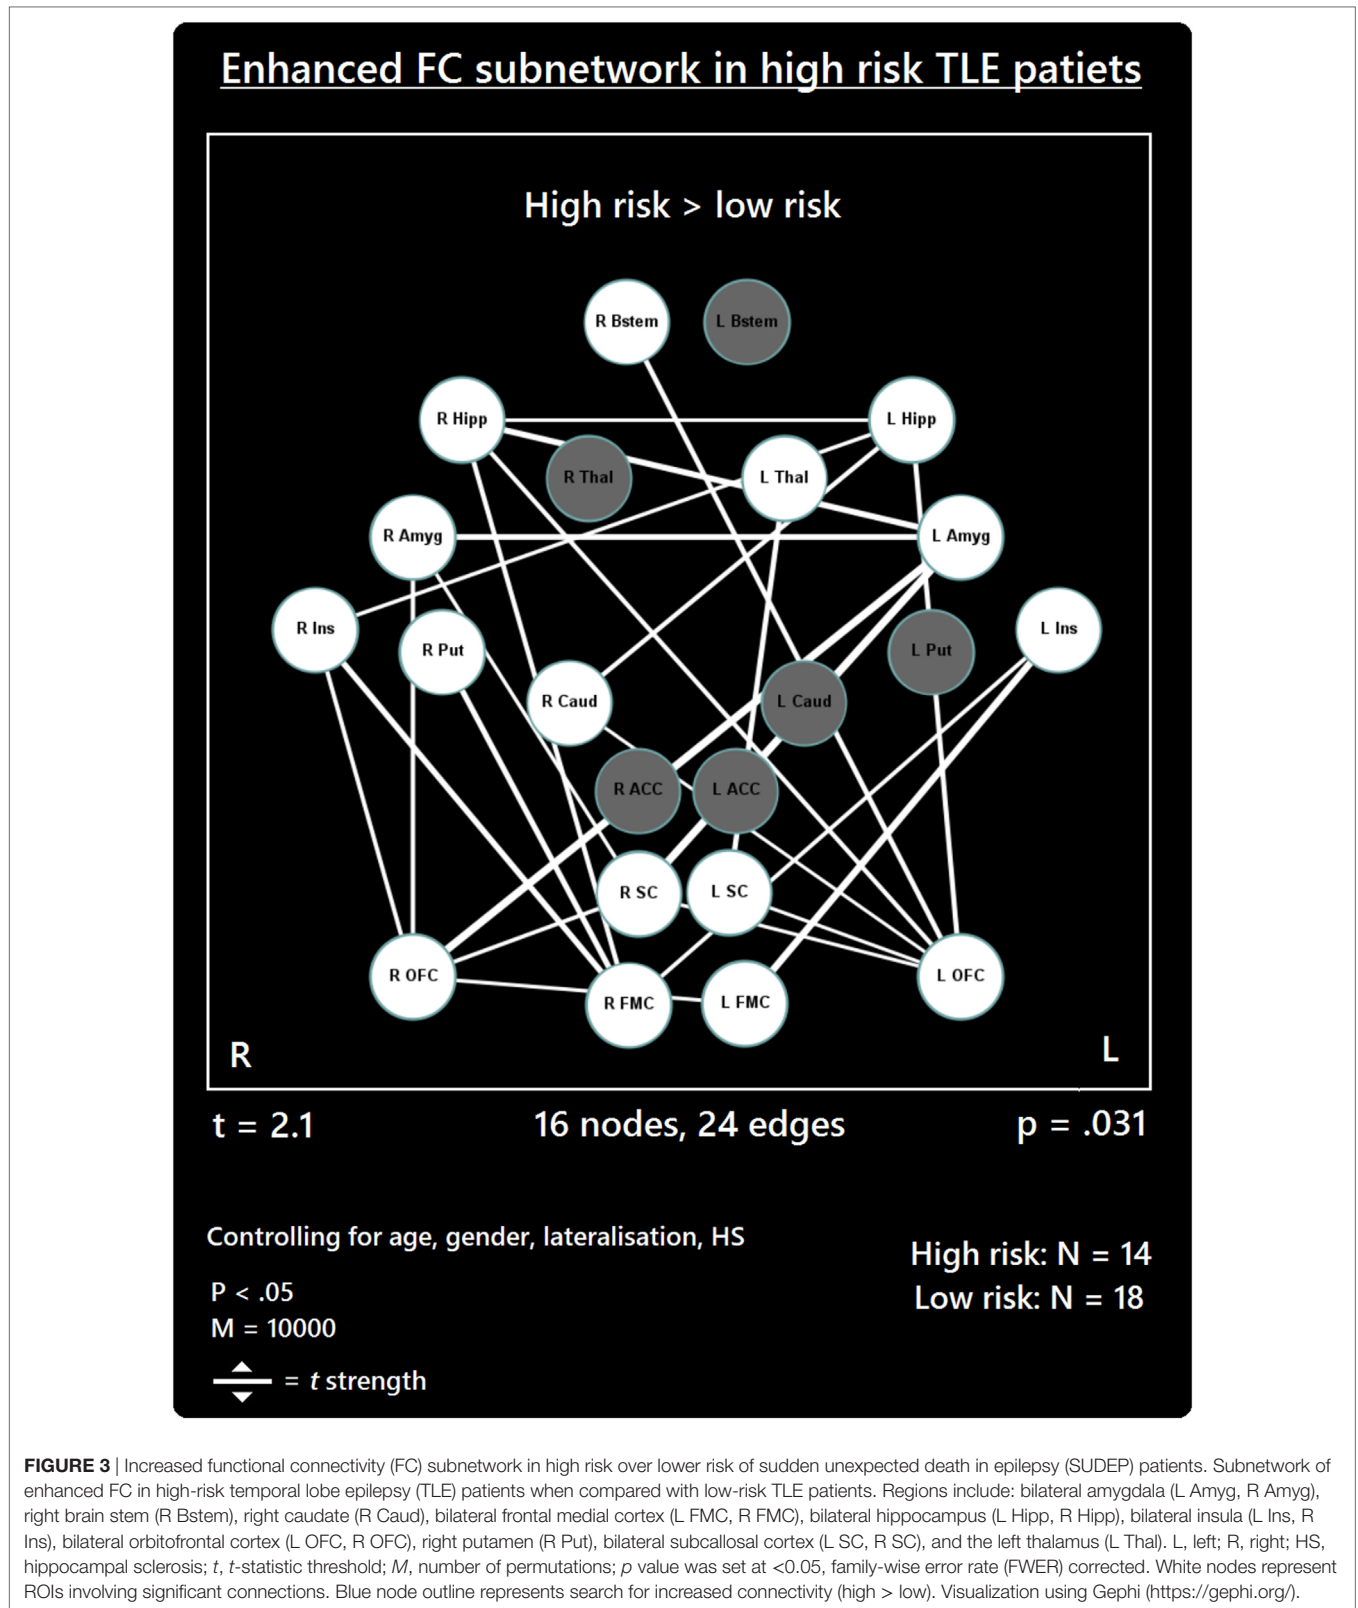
Enhanced FC subnetwork in high risk TLE patiets

High risk > low risk

R Bstem
L Bstem
R Hipp
L Hipp
R Thal
L Thal
R Amyg
L Amyg
R Ins
R Put
L Put
L Ins
R Caud
L Caud
R ACC
L ACC
R SC
L SC
R OFC
L OFC
R FMC
L FMC

R
L

t = 2.1
16 nodes, 24 edges
p = .031

Controlling for age, gender, lateralisation, HS

P < .05
M = 10000
= $t$ strength

High risk: N = 14
Low risk: N = 18

**FIGURE 3** | Increased functional connectivity (FC) subnetwork in high risk over lower risk of sudden unexpected death in epilepsy (SUDEP) patients. Subnetwork of enhanced FC in high-risk temporal lobe epilepsy (TLE) patients when compared with low-risk TLE patients. Regions include: bilateral amygdala (L Amyg, R Amyg), right brain stem (R Bstem), right caudate (R Caud), bilateral frontal medial cortex (L FMC, R FMC), bilateral hippocampus (L Hipp, R Hipp), bilateral insula (L Ins, R Ins), bilateral orbitofrontal cortex (L OFC, R OFC), right putamen (R Put), bilateral subcallosal cortex (L SC, R SC), and the left thalamus (L Thal). L, left; R, right; HS, hippocampal sclerosis; $t$, $t$-statistic threshold; $M$, number of permutations; $p$ value was set at <0.05, family-wise error rate (FWER) corrected. White nodes represent ROIs involving significant connections. Blue node outline represents search for increased connectivity (high > low). Visualization using Gephi (https://gephi.org/).